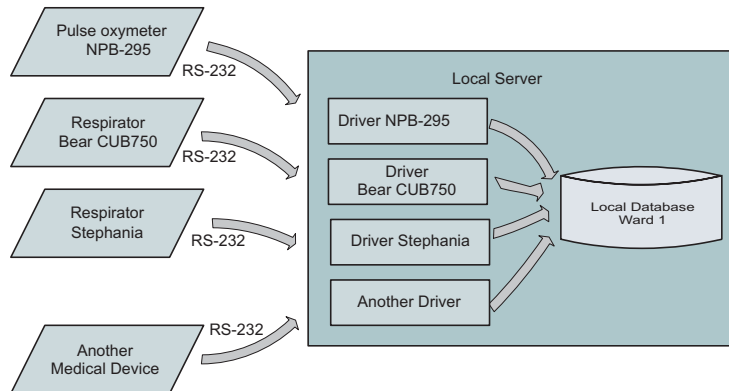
Pulse oxymeter
NPB-295

RS-232

Respirator
Bear CUB750

RS-232

Respirator
Stephania

RS-232

Another
Medical Device

RS-232

Local Server

Driver NPB-295

Driver
Bear CUB750

Driver Stephania

Another Driver

Local Database
Ward 1